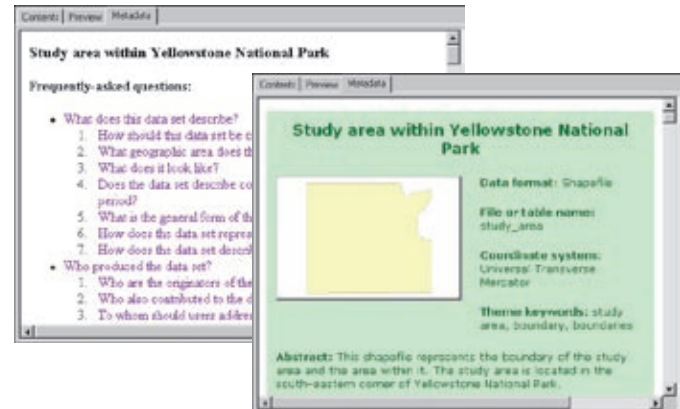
Contents | Preview | Metadata

Study area within Yellowstone National Park

Frequently-asked questions:

- What does this data set describe?
  1. How should this data set be c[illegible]
  2. What geographic area does th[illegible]
  3. What does it look like?
  4. Does the data set describe co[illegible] period?
  5. What is the general form of th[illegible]
  6. How does the data set repres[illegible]
  7. How does the data set descri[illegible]
- Who produced the data set?
  1. Who are the originators of the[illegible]
  2. Who also contributed to the d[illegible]
  3. To whom should users addre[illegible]

Contents | Preview | Metadata

Study area within Yellowstone National Park

Data format: Shapefile

File or table name: study_area

Coordinate system: Universal Transverse Mercator

Theme keywords: study area, boundary, boundaries

Abstract: This shapefile represents the boundary of the study area and the area within it. The study area is located in the south-eastern corner of Yellowstone National Park.